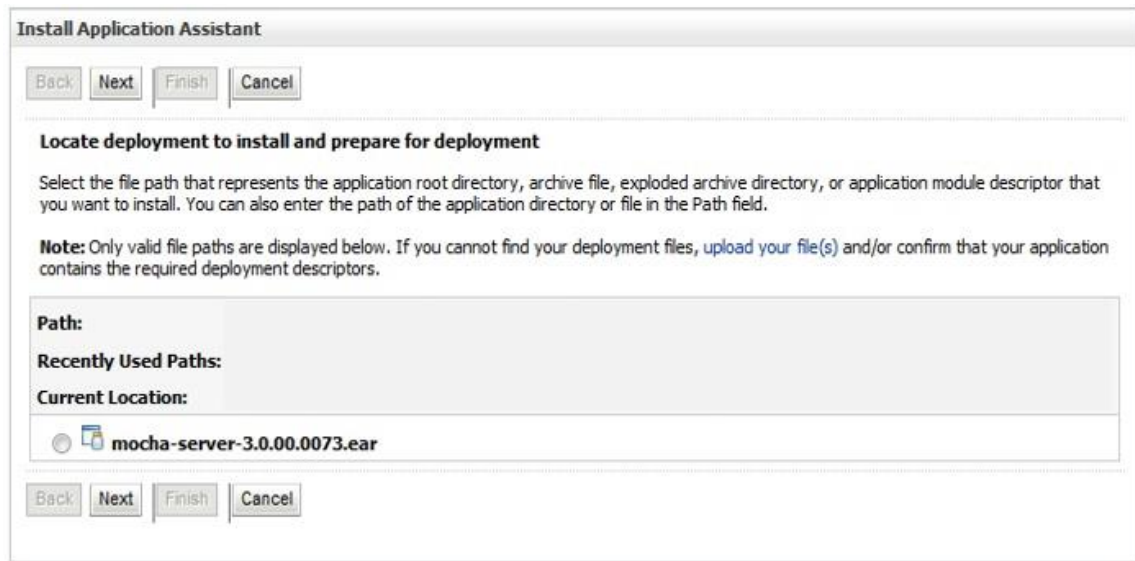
Install Application Assistant

Back Next Finish Cancel

Locate deployment to install and prepare for deployment

Select the file path that represents the application root directory, archive file, exploded archive directory, or application module descriptor that you want to install. You can also enter the path of the application directory or file in the Path field.

Note: Only valid file paths are displayed below. If you cannot find your deployment files, upload your file(s) and/or confirm that your application contains the required deployment descriptors.

Path:

Recently Used Paths:

Current Location:

mocha-server-3.0.00.0073.ear

Back Next Finish Cancel